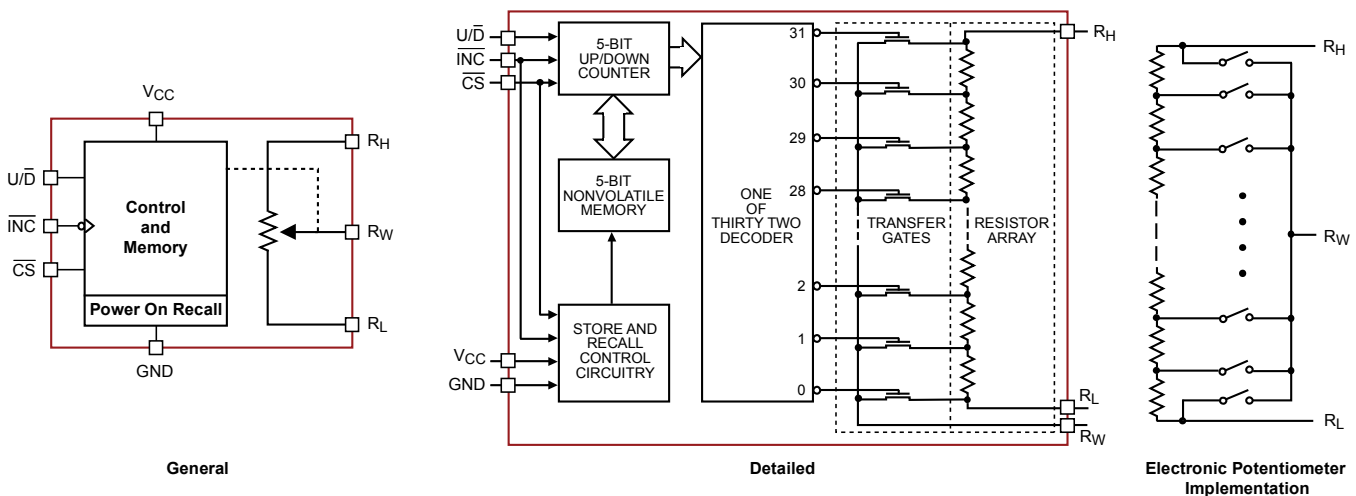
$V_{CC}$
$U/\overline{D}$
$\overline{INC}$
$\overline{CS}$
Control and Memory
Power On Recall
GND
$R_H$
$R_W$
$R_L$

General

$U/\overline{D}$
$\overline{INC}$
$\overline{CS}$
5-BIT UP/DOWN COUNTER
5-BIT NONVOLATILE MEMORY
STORE AND RECALL CONTROL CIRCUITRY
$V_{CC}$
GND
ONE OF THIRTY TWO DECODER
31
30
29
28
2
1
0
TRANSFER GATES
RESISTOR ARRAY
$R_H$
$R_L$
$R_W$

Detailed

$R_H$
$R_W$
$R_L$

Electronic Potentiometer Implementation